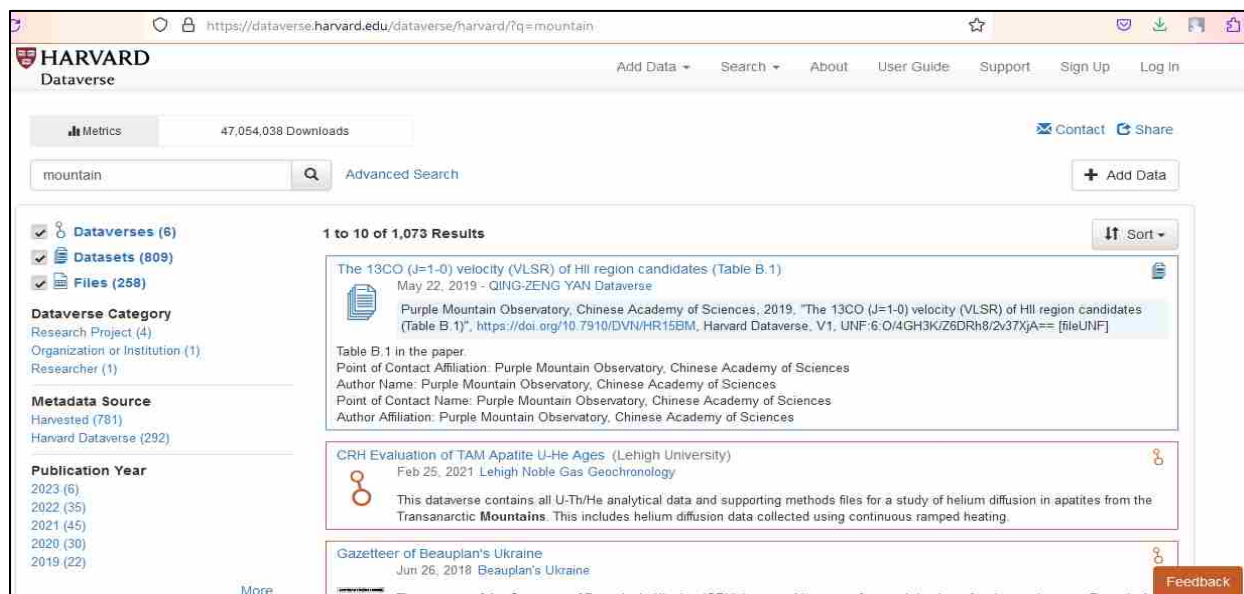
https://dataverse.harvard.edu/dataverse/harvard/?q=mountain

HARVARD
Dataverse

Add Data ▾ Search ▾ About User Guide Support Sign Up Log In

Metrics 47,054,038 Downloads

Contact Share

mountain

Advanced Search

+ Add Data

Dataverses (6)
Datasets (809)
Files (258)

Dataverse Category
Research Project (4)
Organization or Institution (1)
Researcher (1)

Metadata Source
Harvested (781)
Harvard Dataverse (292)

Publication Year
2023 (6)
2022 (35)
2021 (45)
2020 (30)
2019 (22)

More

1 to 10 of 1,073 Results

Sort ▾

The 13CO (J=1-0) velocity (VLSR) of HII region candidates (Table B.1)
May 22, 2019 - QING-ZENG YAN Dataverse
Purple Mountain Observatory, Chinese Academy of Sciences, 2019, "The 13CO (J=1-0) velocity (VLSR) of HII region candidates (Table B.1)", https://doi.org/10.7910/DVN/HR15BM, Harvard Dataverse, V1, UNF:6:O/4GH3K/Z6DRh8/2v37XjA== [fileUNF]
Table B.1 in the paper.
Point of Contact Affiliation: Purple Mountain Observatory, Chinese Academy of Sciences
Author Name: Purple Mountain Observatory, Chinese Academy of Sciences
Point of Contact Name: Purple Mountain Observatory, Chinese Academy of Sciences
Author Affiliation: Purple Mountain Observatory, Chinese Academy of Sciences

CRH Evaluation of TAM Apatite U-He Ages (Lehigh University)
Feb 25, 2021 Lehigh Noble Gas Geochronology
This dataverse contains all U-Th/He analytical data and supporting methods files for a study of helium diffusion in apatites from the Transanarctic Mountains. This includes helium diffusion data collected using continuous ramped heating.

Gazetteer of Beauplan's Ukraine
Jun 26, 2018 Beauplan's Ukraine

Feedback